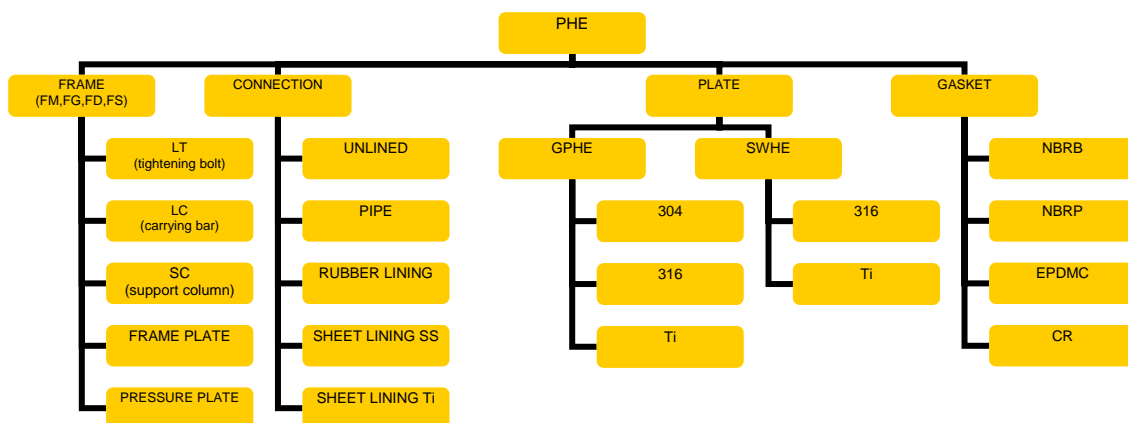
PHE

FRAME
(FM,FG,FD,FS)

LT
(tightening bolt)

LC
(carrying bar)

SC
(support column)

FRAME PLATE

PRESSURE PLATE

CONNECTION

UNLINED

PIPE

RUBBER LINING

SHEET LINING SS

SHEET LINING Ti

PLATE

GPHE

304

316

Ti

SWHE

316

Ti

GASKET

NBRB

NBRP

EPDMC

CR